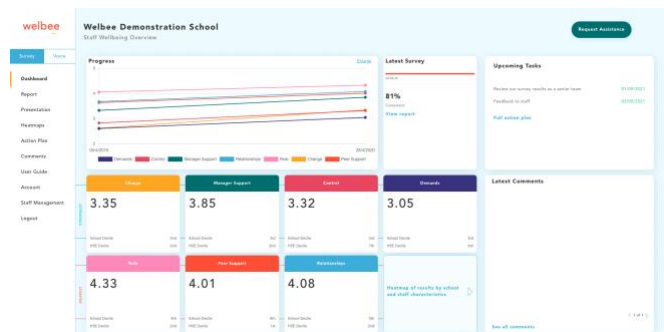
welbee

Survey Home

Dashboard
Report
Presentation
Heatmaps
Action Plan
Comments
User Guide
Account
Staff Management
Logout

Welbee Demonstration School
Staff Wellbeing Overview

Request Assistance

Progress
Close
5
4
3
2
1
0

Demands Control Manager Support Relationships Role Change Peer Support

Latest Survey
81%
View report

Upcoming Tasks
Review our survey results as a senior team
Feedback to staff
Full action plan

Change
3.35

Manager Support
3.85

Control
3.32

Demands
3.05

Role
4.33

Peer Support
4.01

Relationships
4.08

Heatmap of results by school and staff characteristics

Latest Comments

See all comments